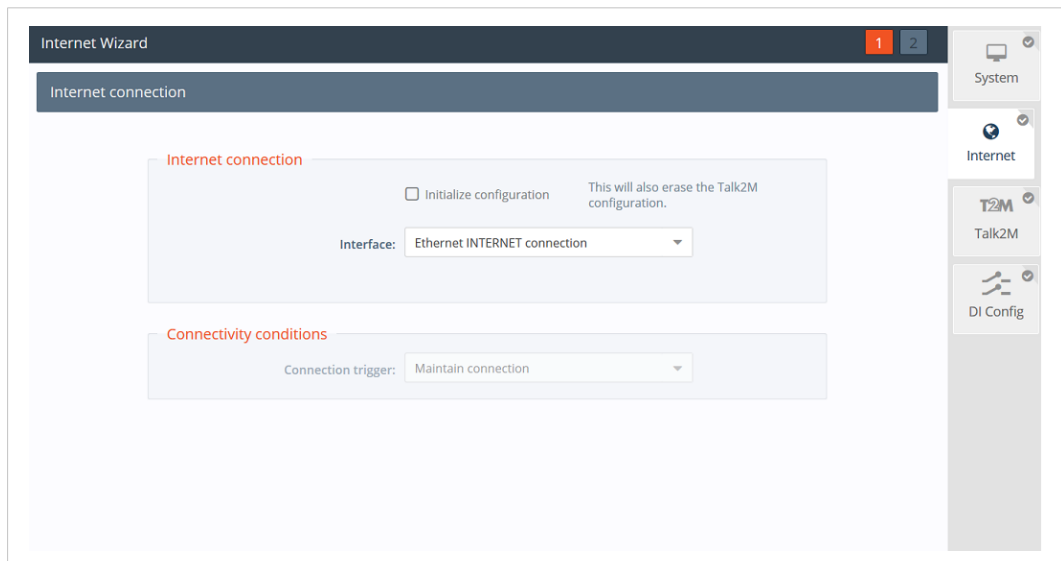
Internet Wizard

1 2

Internet connection

Internet connection

Initialize configuration

This will also erase the Talk2M configuration.

Interface: Ethernet INTERNET connection

Connectivity conditions

Connection trigger: Maintain connection

System

Internet

T2M

Talk2M

DI Config